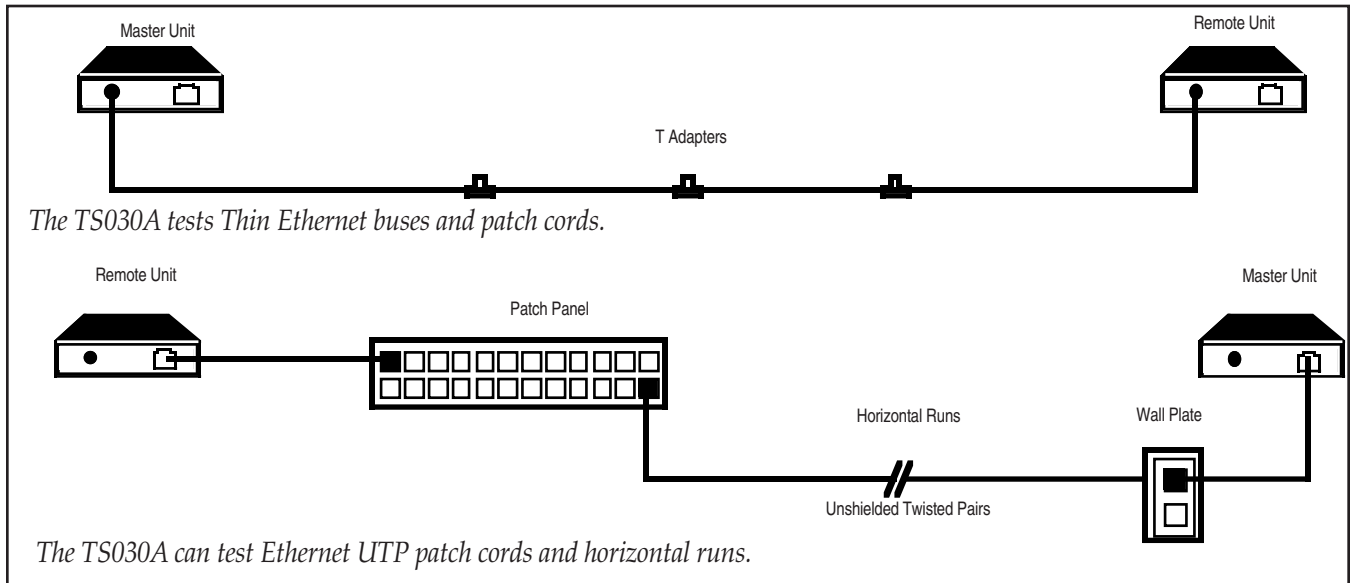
Master Unit

Remote Unit

T Adapters

The TS030A tests Thin Ethernet buses and patch cords.

Remote Unit

Patch Panel

Master Unit

Horizontal Runs

Wall Plate

Unshielded Twisted Pairs

The TS030A can test Ethernet UTP patch cords and horizontal runs.